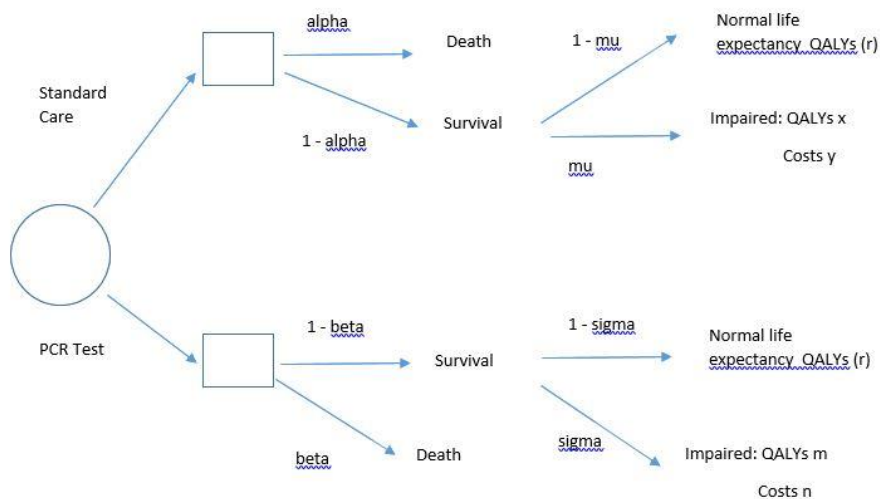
Standard Care

alpha

Death

1 - alpha

Survival

1 - mu

Normal life expectancy QALYs (r)

mu

Impaired: QALYs x

Costs y

PCR Test

1 - beta

Survival

beta

Death

1 - sigma

Normal life expectancy QALYs (r)

sigma

Impaired: QALYs m

Costs n